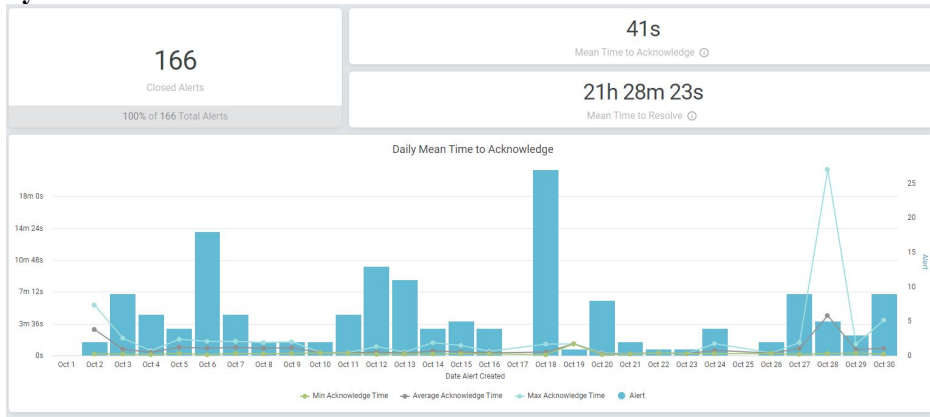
166
Closed Alerts
100% of 166 Total Alerts

41s
Mean Time to Acknowledge

21h 28m 23s
Mean Time to Resolve

Daily Mean Time to Acknowledge

18m 0s
14m 24s
10m 48s
7m 12s
3m 36s
0s

25
20
15
10
5
0
Alert

Oct 1 Oct 2 Oct 3 Oct 4 Oct 5 Oct 6 Oct 7 Oct 8 Oct 9 Oct 10 Oct 11 Oct 12 Oct 13 Oct 14 Oct 15 Oct 16 Oct 17 Oct 18 Oct 19 Oct 20 Oct 21 Oct 22 Oct 23 Oct 24 Oct 25 Oct 26 Oct 27 Oct 28 Oct 29 Oct 30
Date Alert Created

Min Acknowledge Time
Average Acknowledge Time
Max Acknowledge Time
Alert